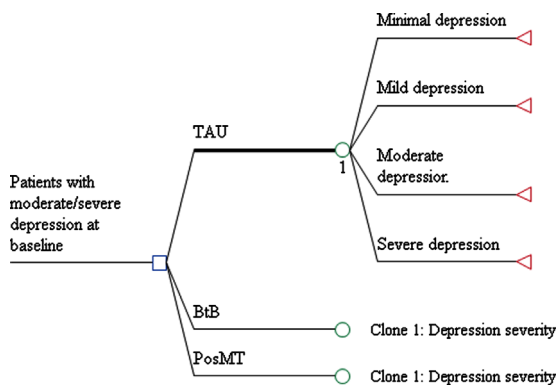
Patients with moderate/severe depression at baseline

TAU

1

Minimal depression

Mild depression

Moderate depressior.

Severe depression

BtB

Clone 1: Depression severity

PosMT

Clone 1: Depression severity